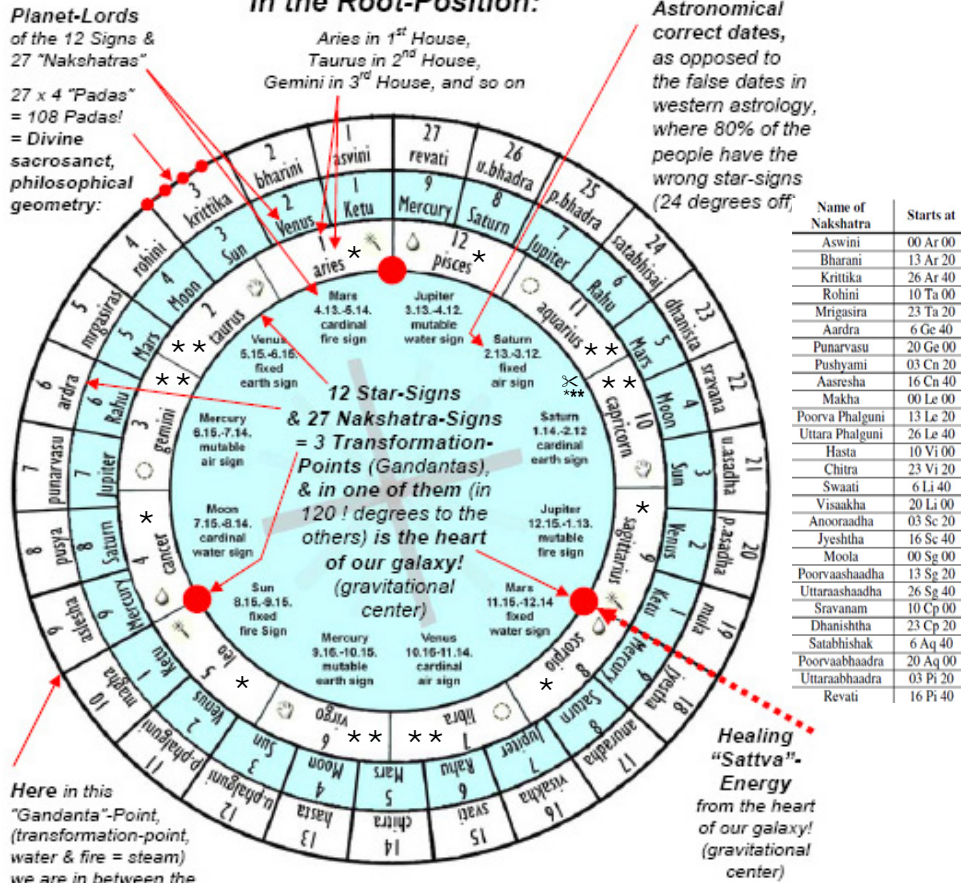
Planet-Lords of the 12 Signs & 27 "Nakshatras"

27 x 4 "Padas" = 108 Padas! = Divine sacrosanct, philosophical geometry:

in the Root-Position:

Aries in 1st House, Taurus in 2nd House, Gemini in 3rd House, and so on

Astronomical correct dates, as opposed to the false dates in western astrology, where 80% of the people have the wrong star-signs (24 degrees off)

1 asvini
2 bharini
3 krittika
4 rohini
5 mrgasiras
6 ardra
7 punarvasu
8 pusya
9 aslesha
10 magha
11 p.phalguni
12 u.phalguni
13 hasta
14 chitra
15 svati
16 visakha
17 anuradha
18 jyestha
19 mula
20 p.asadha
21 u.asadha
22 sravana
23 dhanista
24 satabhisaj
25 p.bhadra
26 u.bhadra
27 revati

1 Ketu
2 Venus
3 Sun
4 Moon
5 Mars
6 Rahu
7 Jupiter
8 Saturn
9 Mercury
1 Ketu
2 Venus
3 Sun
4 Moon
5 Mars
6 Rahu
7 Jupiter
8 Saturn
9 Mercury
1 Ketu
2 Venus
3 Sun
4 Moon
5 Mars
6 Rahu
7 Jupiter
8 Saturn
9 Mercury

1 aries
2 taurus
3 gemini
4 cancer
5 leo
6 virgo
7 libra
8 scorpio
9 sagittarius
10 capricorn
11 aquarius
12 pisces

Mars 4.13.-5.14. cardinal fire sign

Jupiter 3.13.-4.12. mutable water sign

Venus 5.15.-6.15. fixed earth sign

Saturn 2.13.-3.12. fixed air sign

Mercury 6.15.-7.14. mutable air sign

Saturn 1.14.-2.12 cardinal earth sign

Moon 7.15.-8.14. cardinal water sign

Jupiter 12.15.-1.13. mutable fire sign

Sun 8.15.-9.15. fixed fire Sign

Mars 11.15.-12.14 fixed water sign

Mercury 9.16.-10.15. mutable earth sign

Venus 10.16-11.14. cardinal air sign

12 Star-Signs & 27 Nakshatra-Signs = 3 Transformation-Points (Gandantas), & in one of them (in 120 ! degrees to the others) is the heart of our galaxy! (gravitational center)

| Name of Nakshatra | Starts at |
|---|---|
| Aswini | 00 Ar 00 |
| Bharani | 13 Ar 20 |
| Krittika | 26 Ar 40 |
| Rohini | 10 Ta 00 |
| Mrigasira | 23 Ta 20 |
| Aardra | 6 Ge 40 |
| Punarvasu | 20 Ge 00 |
| Pushyami | 03 Cn 20 |
| Aasresha | 16 Cn 40 |
| Makha | 00 Le 00 |
| Poorva Phalguni | 13 Le 20 |
| Uttara Phalguni | 26 Le 40 |
| Hasta | 10 Vi 00 |
| Chitra | 23 Vi 20 |
| Swaati | 6 Li 40 |
| Visaakha | 20 Li 00 |
| Anooraadha | 03 Sc 20 |
| Jyeshtha | 16 Sc 40 |
| Moola | 00 Sg 00 |
| Poorvaashaadha | 13 Sg 20 |
| Uttaraashaadha | 26 Sg 40 |
| Sravanam | 10 Cp 00 |
| Dhanishtha | 23 Cp 20 |
| Satabhishak | 6 Aq 40 |
| Poorvaabhaadra | 20 Aq 00 |
| Uttaraabhaadra | 03 Pi 20 |
| Revati | 16 Pi 40 |

Here in this "Gandanta"-Point, (transformation-point, water & fire = steam) we are in between the

Healing "Sattva"-Energy from the heart of our galaxy! (gravitational center)